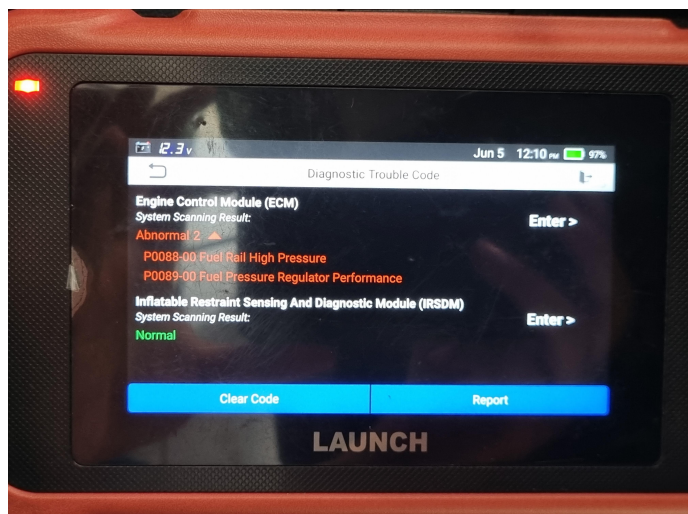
12.3v Jun 5 12:10 PM 97%

Diagnostic Trouble Code

Engine Control Module (ECM)
System Scanning Result:
Abnormal 2
P0088-00 Fuel Rail High Pressure
P0089-00 Fuel Pressure Regulator Performance

Enter >

Inflatable Restraint Sensing And Diagnostic Module (IRSDM)
System Scanning Result:
Normal

Enter >

Clear Code

Report

LAUNCH